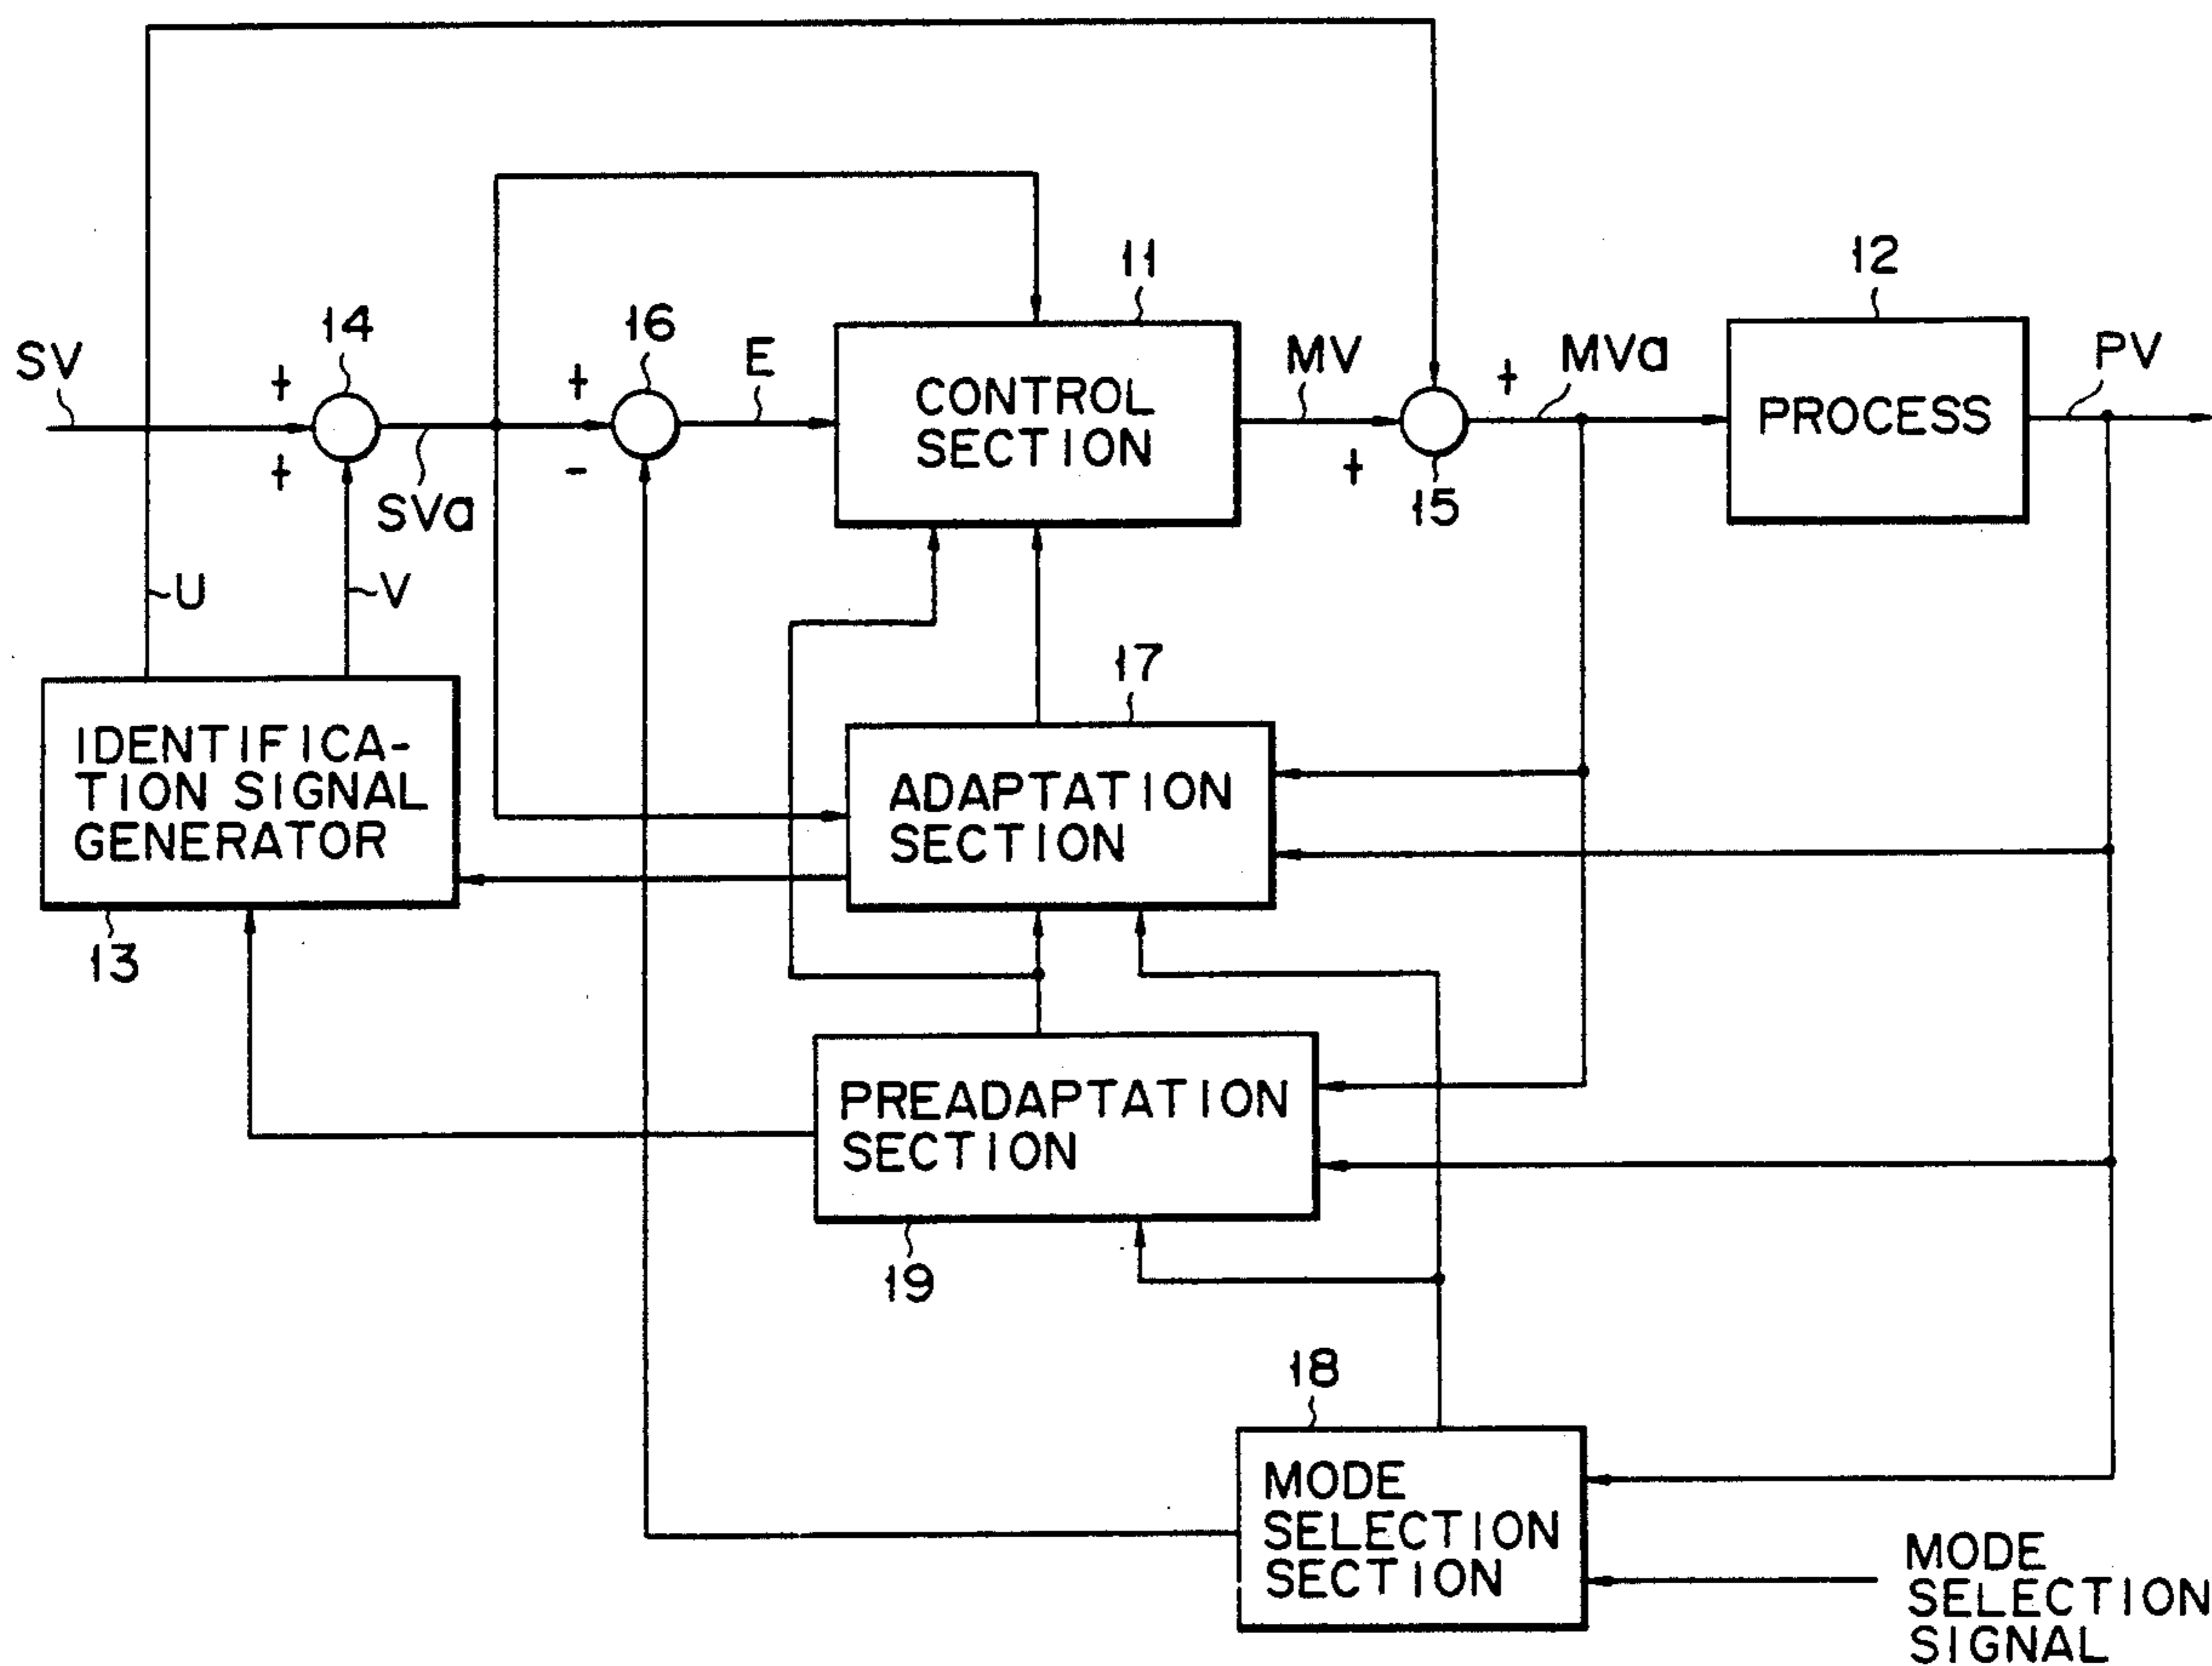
SV

14

+

+

SVa

U

V

16

+

-

E

11

CONTROL SECTION

MV

+

15

+

MVa

12

PROCESS

PV

IDENTIFICATION SIGNAL GENERATOR

13

17

ADAPTATION SECTION

PREADAPTATION SECTION

19

18

MODE SELECTION SECTION

MODE SELECTION SIGNAL